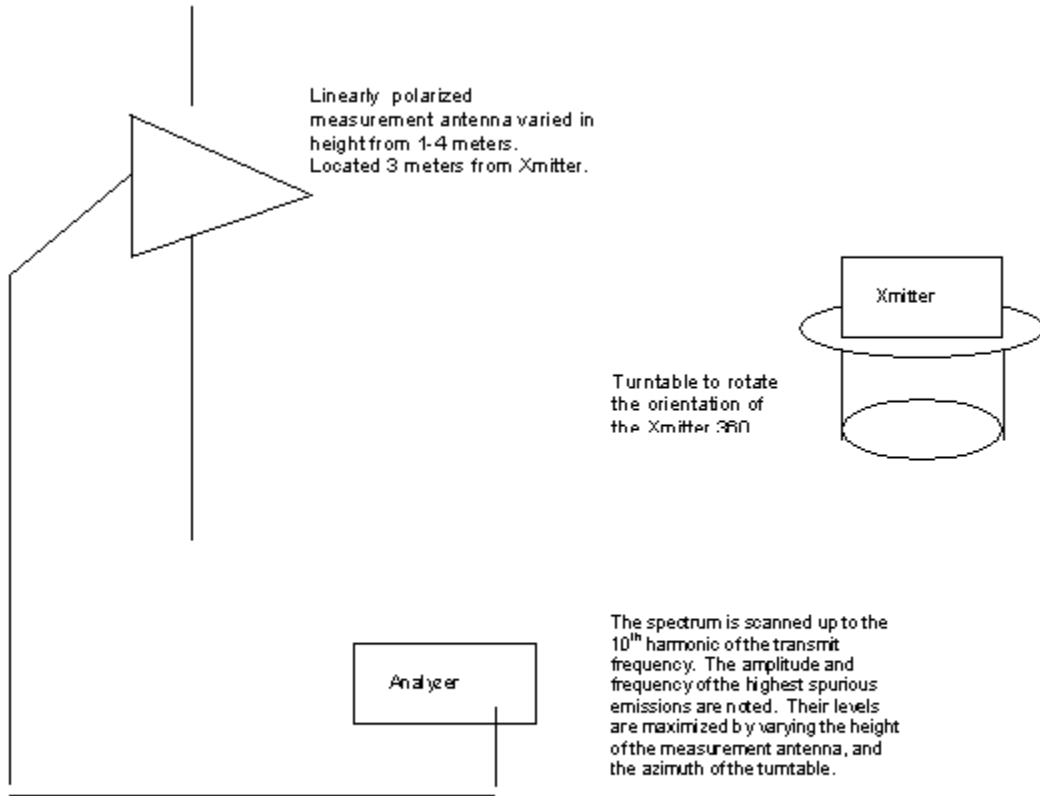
Linearly polarized measurement antenna varied in height from 1-4 meters. Located 3 meters from Xmitter.

Xmitter

Turntable to rotate the orientation of the Xmitter 360

Analyzer

The spectrum is scanned up to the 10$^{th}$ harmonic of the transmit frequency. The amplitude and frequency of the highest spurious emissions are noted. Their levels are maximized by varying the height of the measurement antenna, and the azimuth of the turntable.